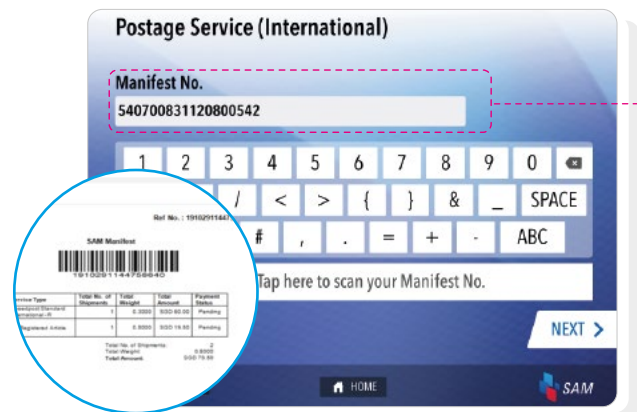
Postage Service (International)

Manifest No.

540700831120800542

1 2 3 4 5 6 7 8 9 0

/ < > { } & _ SPACE

# , . = + - ABC

Tap here to scan your Manifest No.

NEXT >

HOME

SAM

Ref No. : 19102911447

SAM Manifest

19102911447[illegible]

| Service Type | Total No. of Shipments | Total Weight | Total Amount | Payment Status |
|---|---|---|---|---|
| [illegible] Standard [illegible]ernational - R | 1 | 0.3000 | SGD 60.00 | Pending |
| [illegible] Registered Article | 1 | 0.5000 | SGD 15.50 | Pending |

Total No. of Shipments : 2
Total Weight : 0.8000
Total Amount : SGD 75.50